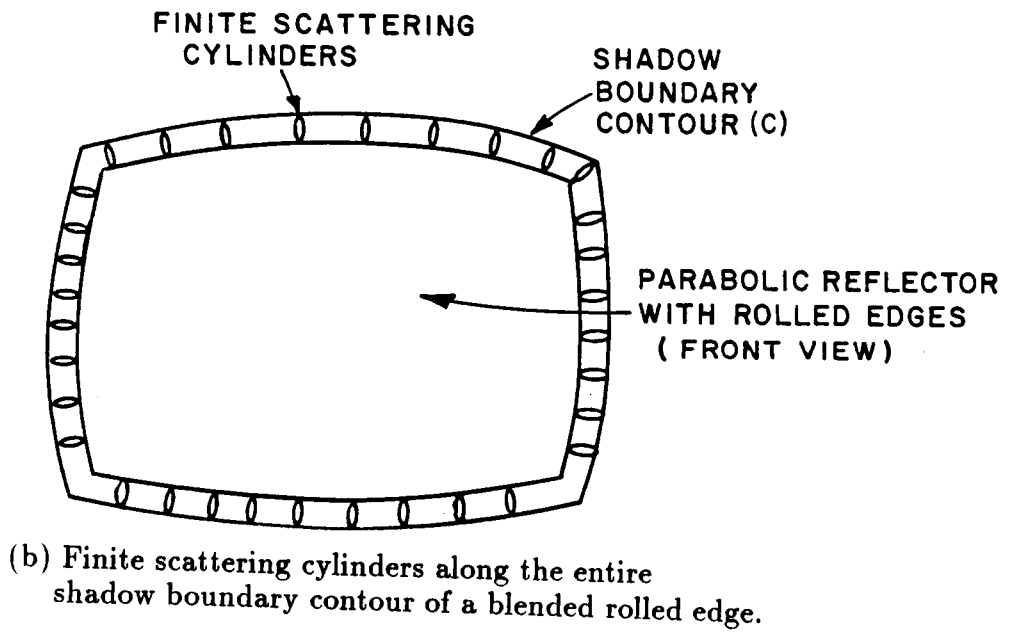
FINITE SCATTERING CYLINDERS

SHADOW BOUNDARY CONTOUR (C)

PARABOLIC REFLECTOR WITH ROLLED EDGES ( FRONT VIEW)

(b) Finite scattering cylinders along the entire shadow boundary contour of a blended rolled edge.